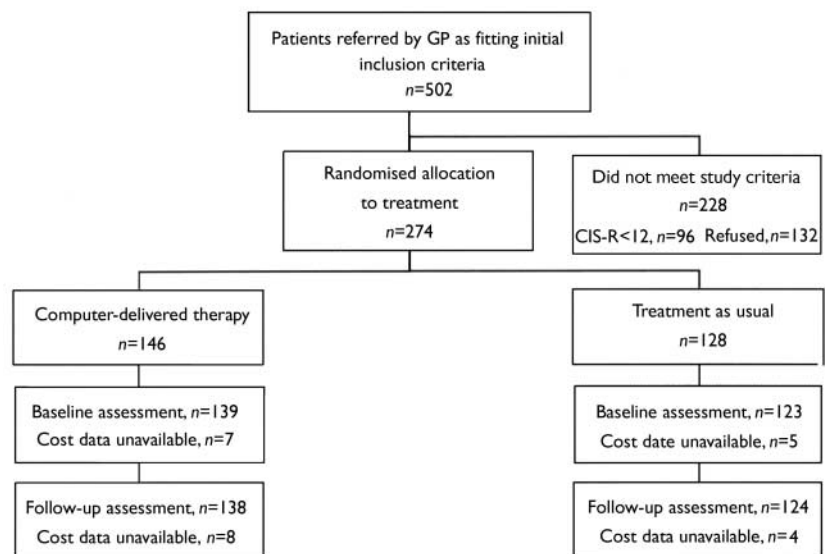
Patients referred by GP as fitting initial inclusion criteria
$n$=502

Randomised allocation to treatment
$n$=274

Did not meet study criteria
$n$=228
CIS-R<12, $n$=96 Refused, $n$=132

Computer-delivered therapy
$n$=146

Treatment as usual
$n$=128

Baseline assessment, $n$=139
Cost data unavailable, $n$=7

Baseline assessment, $n$=123
Cost date unavailable, $n$=5

Follow-up assessment, $n$=138
Cost data unavailable, $n$=8

Follow-up assessment, $n$=124
Cost data unavailable, $n$=4